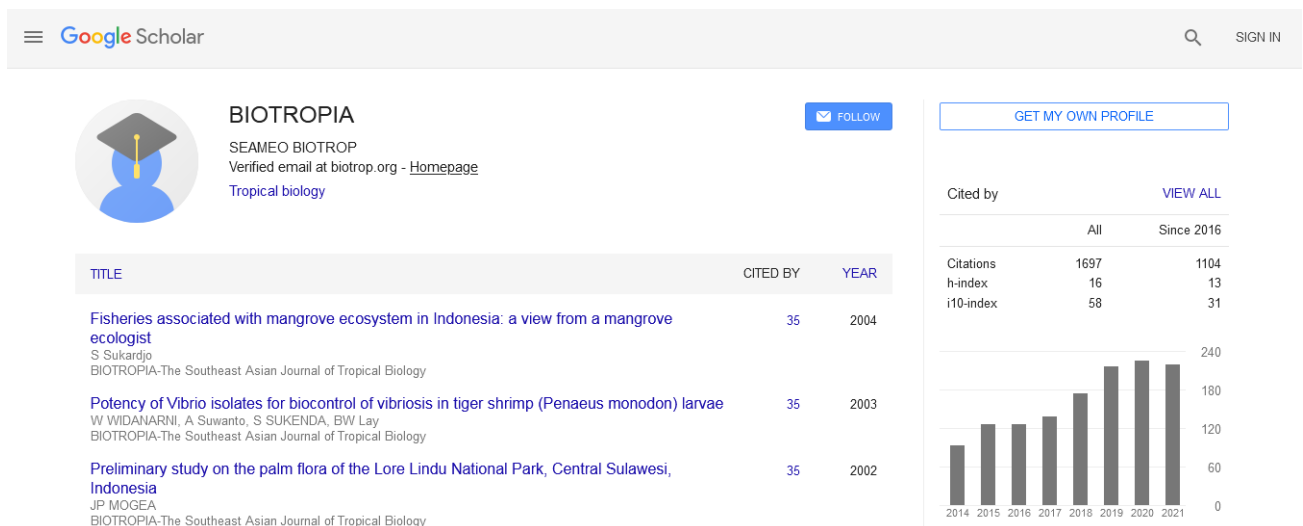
Google Scholar

SIGN IN

BIOTROPIA

SEAMEO BIOTROP
Verified email at biotrop.org - Homepage
Tropical biology

FOLLOW

GET MY OWN PROFILE

| TITLE | CITED BY | YEAR |
|---|---|---|
| Fisheries associated with mangrove ecosystem in Indonesia: a view from a mangrove ecologist<br>S Sukardjo<br>BIOTROPIA-The Southeast Asian Journal of Tropical Biology | 35 | 2004 |
| Potency of Vibrio isolates for biocontrol of vibriosis in tiger shrimp (Penaeus monodon) larvae<br>W WIDANARNI, A Suwanto, S SUKENDA, BW Lay<br>BIOTROPIA-The Southeast Asian Journal of Tropical Biology | 35 | 2003 |
| Preliminary study on the palm flora of the Lore Lindu National Park, Central Sulawesi, Indonesia<br>JP MOGEA<br>BIOTROPIA-The Southeast Asian Journal of Tropical Biology | 35 | 2002 |

Cited by

VIEW ALL

| | All | Since 2016 |
|---|---|---|
| Citations | 1697 | 1104 |
| h-index | 16 | 13 |
| i10-index | 58 | 31 |

240
180
120
60
0
2014 2015 2016 2017 2018 2019 2020 2021